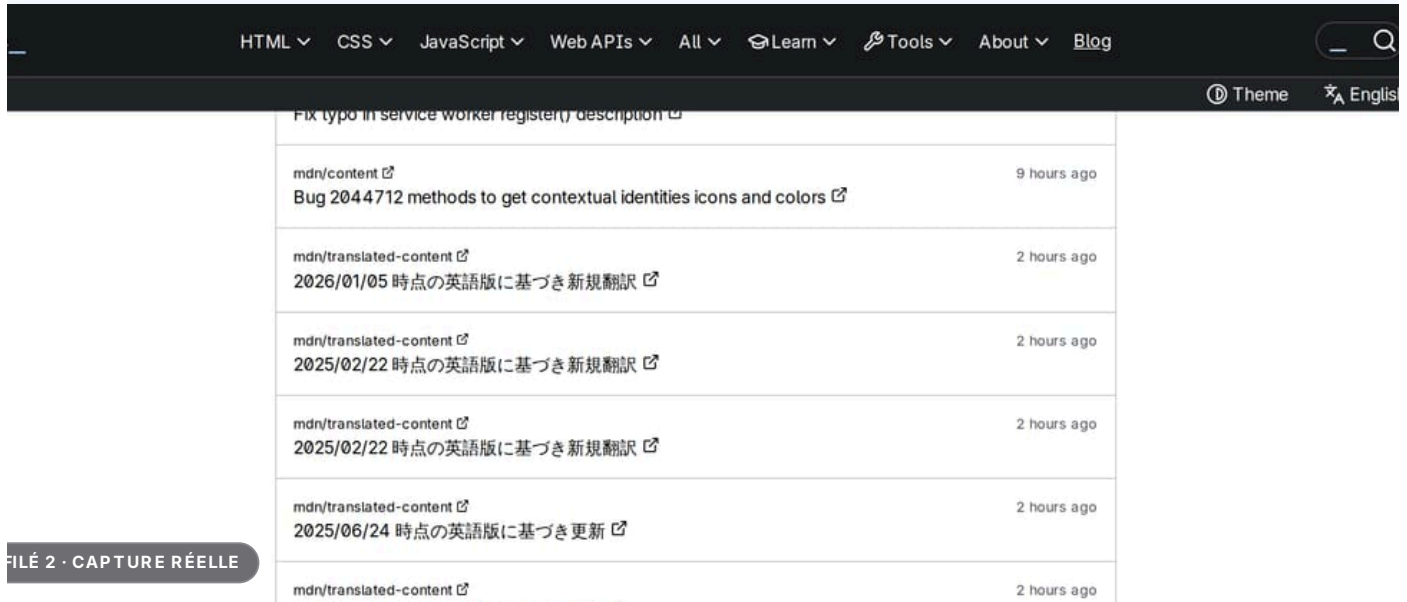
HTML CSS JavaScript Web APIs All Learn Tools About Blog

Theme English

Fix typo in service worker register() description

mdn/content
9 hours ago
Bug 2044712 methods to get contextual identities icons and colors

mdn/translated-content
2 hours ago
2026/01/05 時点の英語版に基づき新規翻訳

mdn/translated-content
2 hours ago
2025/02/22 時点の英語版に基づき新規翻訳

mdn/translated-content
2 hours ago
2025/02/22 時点の英語版に基づき新規翻訳

mdn/translated-content
2 hours ago
2025/06/24 時点の英語版に基づき更新

mdn/translated-content
2 hours ago
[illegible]

FILÉ 2 · CAPTURE RÉELLE